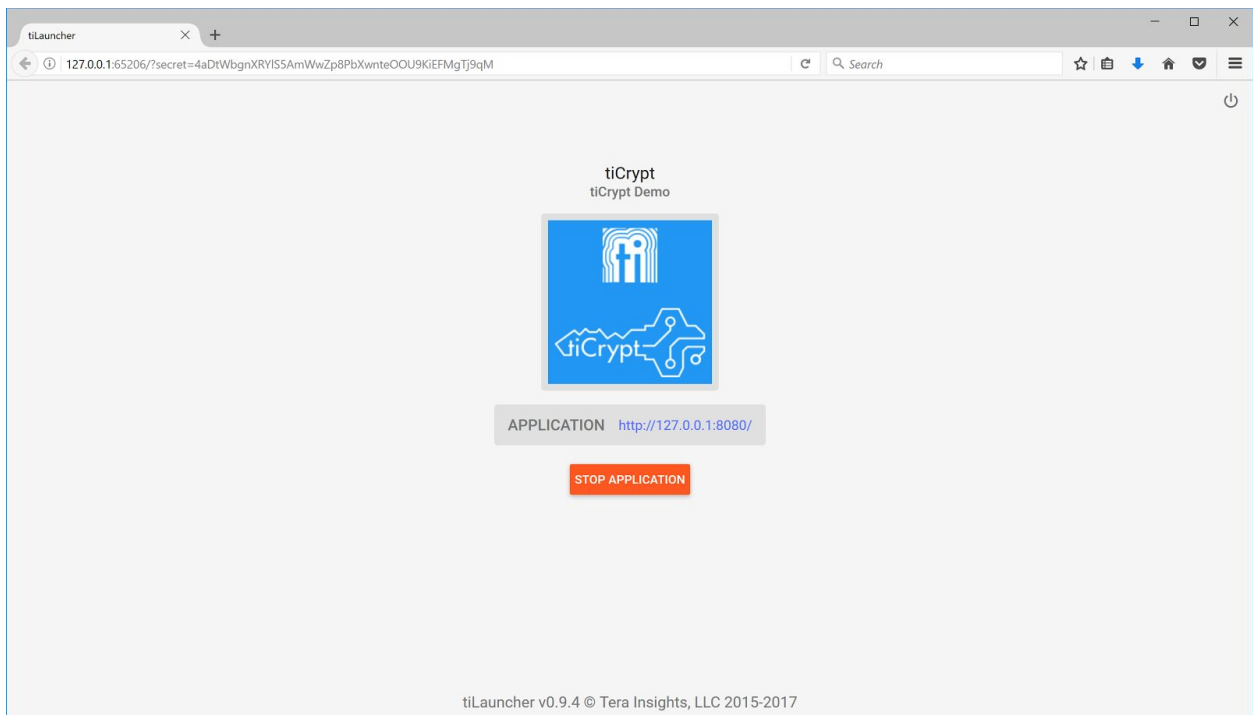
tiLauncher

127.0.0.1:65206/?secret=4aDtWbgnXRYlS5AmWwZp8PbXwnteOOU9KiEFMgTj9qM

Search

tiCrypt
tiCrypt Demo

ti

tiCrypt

APPLICATION http://127.0.0.1:8080/

STOP APPLICATION

tiLauncher v0.9.4 © Tera Insights, LLC 2015-2017